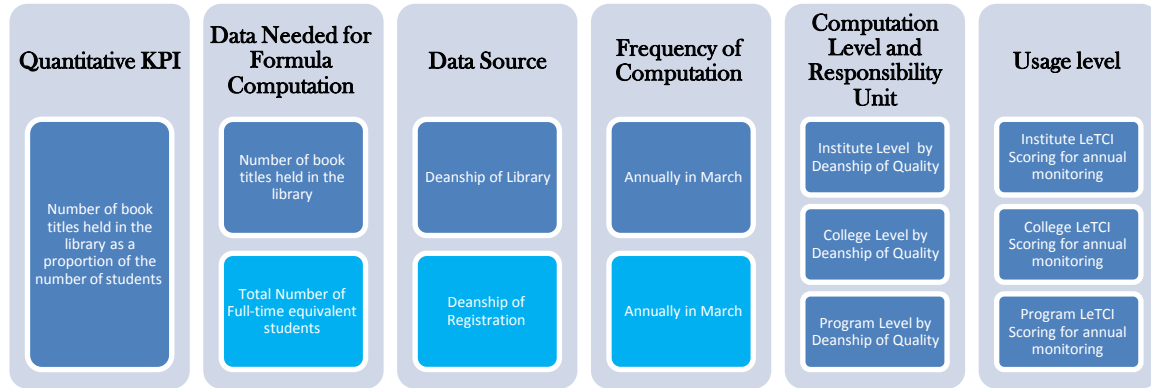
Quantitative KPI

Number of book titles held in the library as a proportion of the number of students

Data Needed for Formula Computation

Number of book titles held in the library

Total Number of Full-time equivalent students

Data Source

Deanship of Library

Deanship of Registration

Frequency of Computation

Annually in March

Annually in March

Computation Level and Responsibility Unit

Institute Level by Deanship of Quality

College Level by Deanship of Quality

Program Level by Deanship of Quality

Usage level

Institute LeTCI Scoring for annual monitoring

College LeTCI Scoring for annual monitoring

Program LeTCI Scoring for annual monitoring